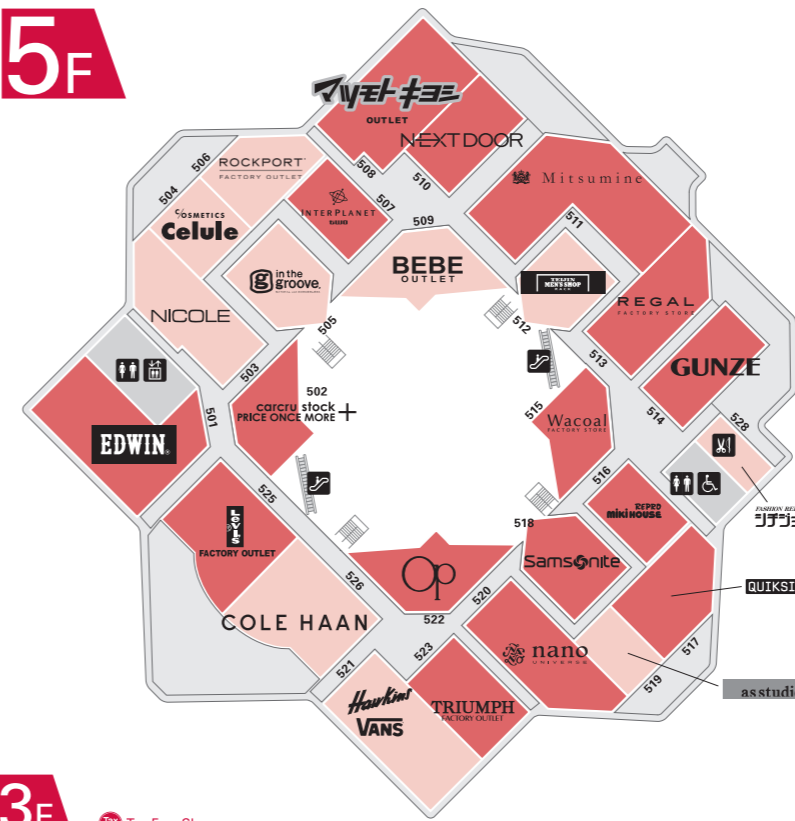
5F

マツモトキヨシ
OUTLET
NEXT DOOR
508
510
Mitsumine
ROCKPORT
FACTORY OUTLET
506
INTERPLANET
507
504
COSMETICS
Celule
509
511
in the groove
BEBE
OUTLET
TEIJIN MEN'S SHOP
REGAL
FACTORY STORE
NICOLE
505
512
513
GUNZE
503
502
carcru stock
PRICE ONCE MORE
501
EDWIN
515
Wacoal
FACTORY STORE
514
528
FASHION RE
シティチョ
516
REPEO
miki HOUSE
525
LEVI'S
FACTORY OUTLET
518
Samsonite
QUIKSI
526
Op
522
520
COLE HAAN
nano
UNIVERSE
517
519
521
523
asstudi
Hawkins
VANS
TRIUMPH
FACTORY OUTLET

3F